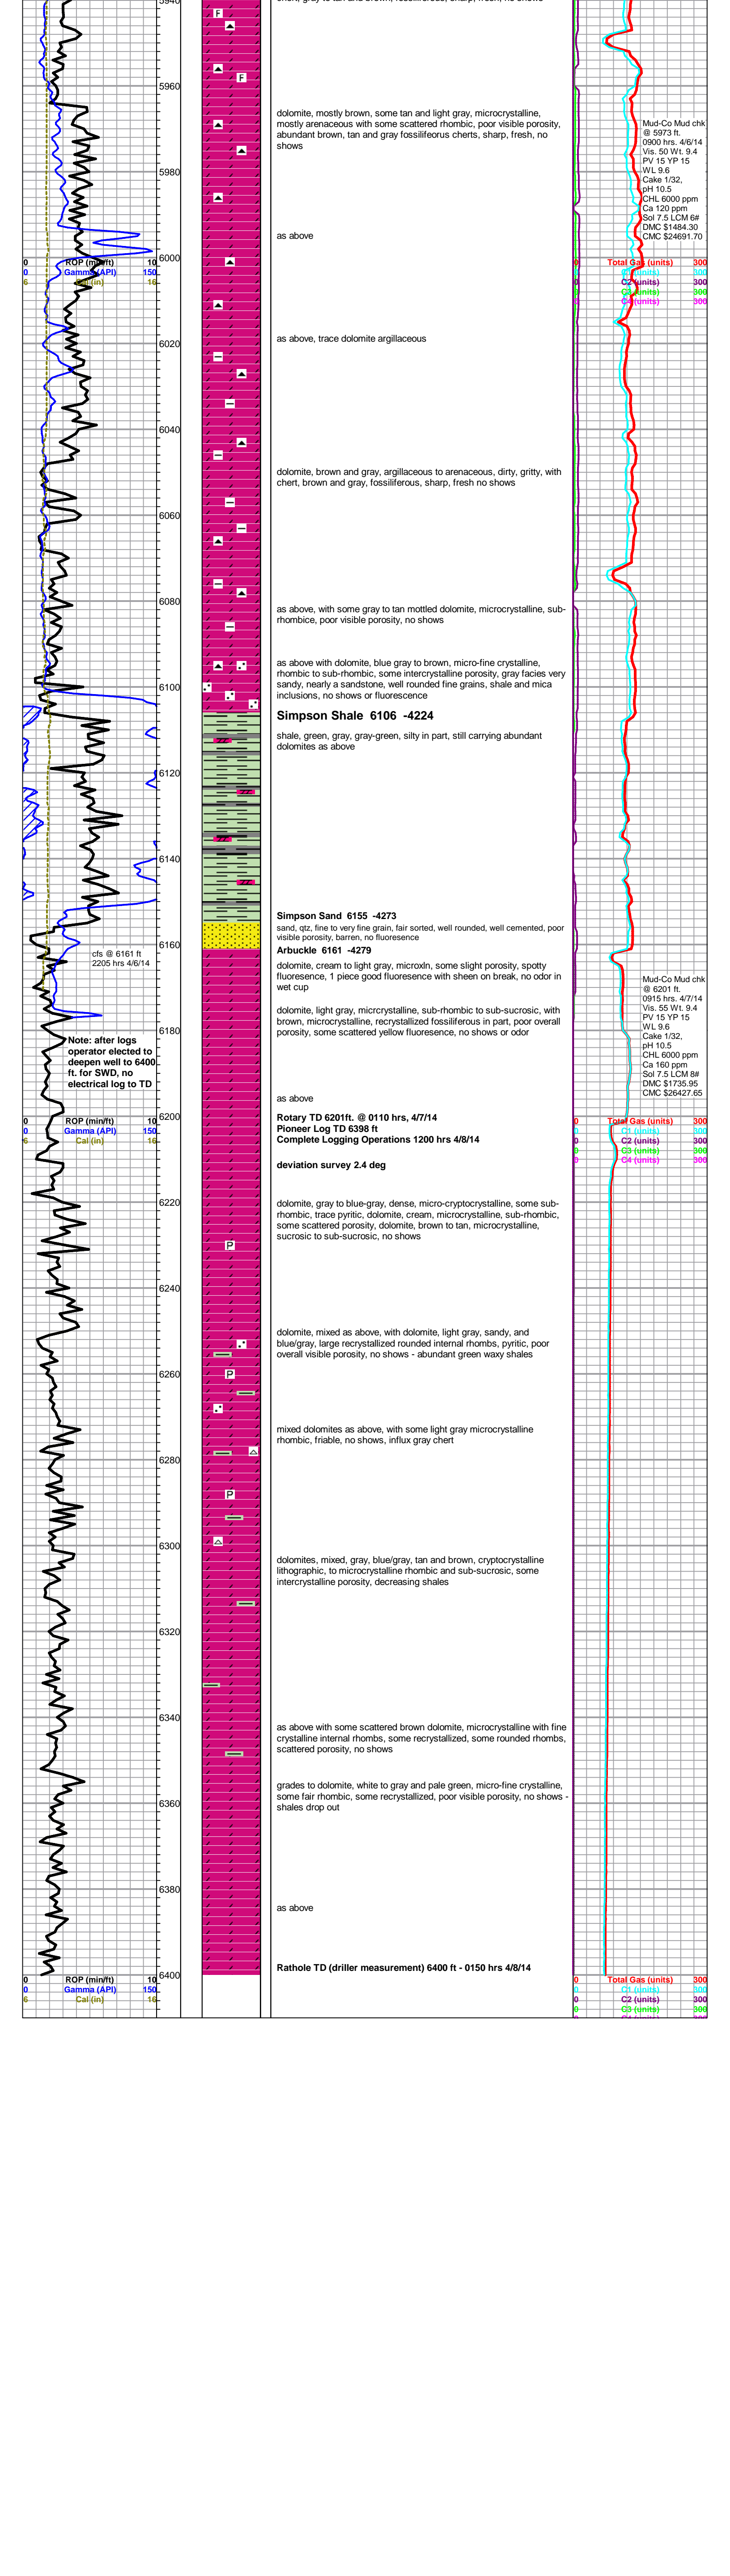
5940

chert, gray to tan and brown, fossiliferous, sharp, fresh, no shows

5960

dolomite, mostly brown, some tan and light gray, microcrystalline, mostly arenaceous with some scattered rhombic, poor visible porosity, abundant brown, tan and gray fossilifeorus cherts, sharp, fresh, no shows

Mud-Co Mud chk
@ 5973 ft.
0900 hrs. 4/6/14
Vis. 50 Wt. 9.4
PV 15 YP 15
WL 9.6
Cake 1/32,
pH 10.5
CHL 6000 ppm
Ca 120 ppm
Sol 7.5 LCM 6#
DMC $1484.30
CMC $24691.70

5980

as above

6000

| 0 | ROP (min/ft) | 10 |
|---|---|---|
| 0 | Gamma (API) | 150 |
| 6 | Cal (in) | 16 |

| 0 | Total Gas (units) | 300 |
|---|---|---|
| 0 | C1 (units) | 300 |
| 0 | C2 (units) | 300 |
| 0 | C3 (units) | 300 |
| 0 | C4 (units) | 300 |

6020

as above, trace dolomite argillaceous

6040

dolomite, brown and gray, argillaceous to arenaceous, dirty, gritty, with chert, brown and gray, fossiliferous, sharp, fresh no shows

6060

6080

as above, with some gray to tan mottled dolomite, microcrystalline, subrhombice, poor visible porosity, no shows

as above with dolomite, blue gray to brown, micro-fine crystalline, rhombic to sub-rhombic, some intercrystalline porosity, gray facies very sandy, nearly a sandstone, well rounded fine grains, shale and mica inclusions, no shows or fluorescence

6100

Simpson Shale 6106 -4224

shale, green, gray, gray-green, silty in part, still carrying abundant dolomites as above

6120

6140

Simpson Sand 6155 -4273
sand, qtz, fine to very fine grain, fair sorted, well rounded, well cemented, poor visible porosity, barren, no fluorescence

6160

cfs @ 6161 ft
2205 hrs 4/6/14

Arbuckle 6161 -4279

dolomite, cream to light gray, microxln, some slight porosity, spotty fluorescence, 1 piece good fluoresence with sheen on break, no odor in wet cup

Mud-Co Mud chk
@ 6201 ft.
0915 hrs. 4/7/14
Vis. 55 Wt. 9.4
PV 15 YP 15
WL 9.6
Cake 1/32,
pH 10.5
CHL 6000 ppm
Ca 160 ppm
Sol 7.5 LCM 8#
DMC $1735.95
CMC $26427.65

dolomite, light gray, micrcrystalline, sub-rhombic to sub-sucrosic, with brown, microcrystalline, recrystallized fossiliferous in part, poor overall porosity, some scattered yellow fluorescence, no shows or odor

6180

Note: after logs operator elected to deepen well to 6400 ft. for SWD, no electrical log to TD

as above

6200

| 0 | ROP (min/ft) | 10 |
|---|---|---|
| 0 | Gamma (API) | 150 |
| 6 | Cal (in) | 16 |

Rotary TD 6201ft. @ 0110 hrs, 4/7/14
Pioneer Log TD 6398 ft
Complete Logging Operations 1200 hrs 4/8/14

| 0 | Total Gas (units) | 300 |
|---|---|---|
| 0 | C1 (units) | 300 |
| 0 | C2 (units) | 300 |
| 0 | C3 (units) | 300 |
| 0 | C4 (units) | 300 |

deviation survey 2.4 deg

6220

dolomite, gray to blue-gray, dense, micro-cryptocrystalline, some subrhombic, trace pyritic, dolomite, cream, microcrystalline, sub-rhombic, some scattered porosity, dolomite, brown to tan, microcrystalline, sucrosic to sub-sucrosic, no shows

6240

dolomite, mixed as above, with dolomite, light gray, sandy, and blue/gray, large recrystallized rounded internal rhombs, pyritic, poor overall visible porosity, no shows - abundant green waxy shales

6260

mixed dolomites as above, with some light gray microcrystalline rhombic, friable, no shows, influx gray chert

6280

6300

dolomites, mixed, gray, blue/gray, tan and brown, cryptocrystalline lithographic, to microcrystalline rhombic and sub-sucrosic, some intercrystalline porosity, decreasing shales

6320

6340

as above with some scattered brown dolomite, microcrystalline with fine crystalline internal rhombs, some recrystallized, some rounded rhombs, scattered porosity, no shows

grades to dolomite, white to gray and pale green, micro-fine crystalline, some fair rhombic, some recrystallized, poor visible porosity, no shows - shales drop out

6360

6380

as above

6400

Rathole TD (driller measurement) 6400 ft - 0150 hrs 4/8/14

| 0 | ROP (min/ft) | 10 |
|---|---|---|
| 0 | Gamma (API) | 150 |
| 6 | Cal (in) | 16 |

| 0 | Total Gas (units) | 300 |
|---|---|---|
| 0 | C1 (units) | 300 |
| 0 | C2 (units) | 300 |
| 0 | C3 (units) | 300 |
| 0 | C4 (units) | 300 |